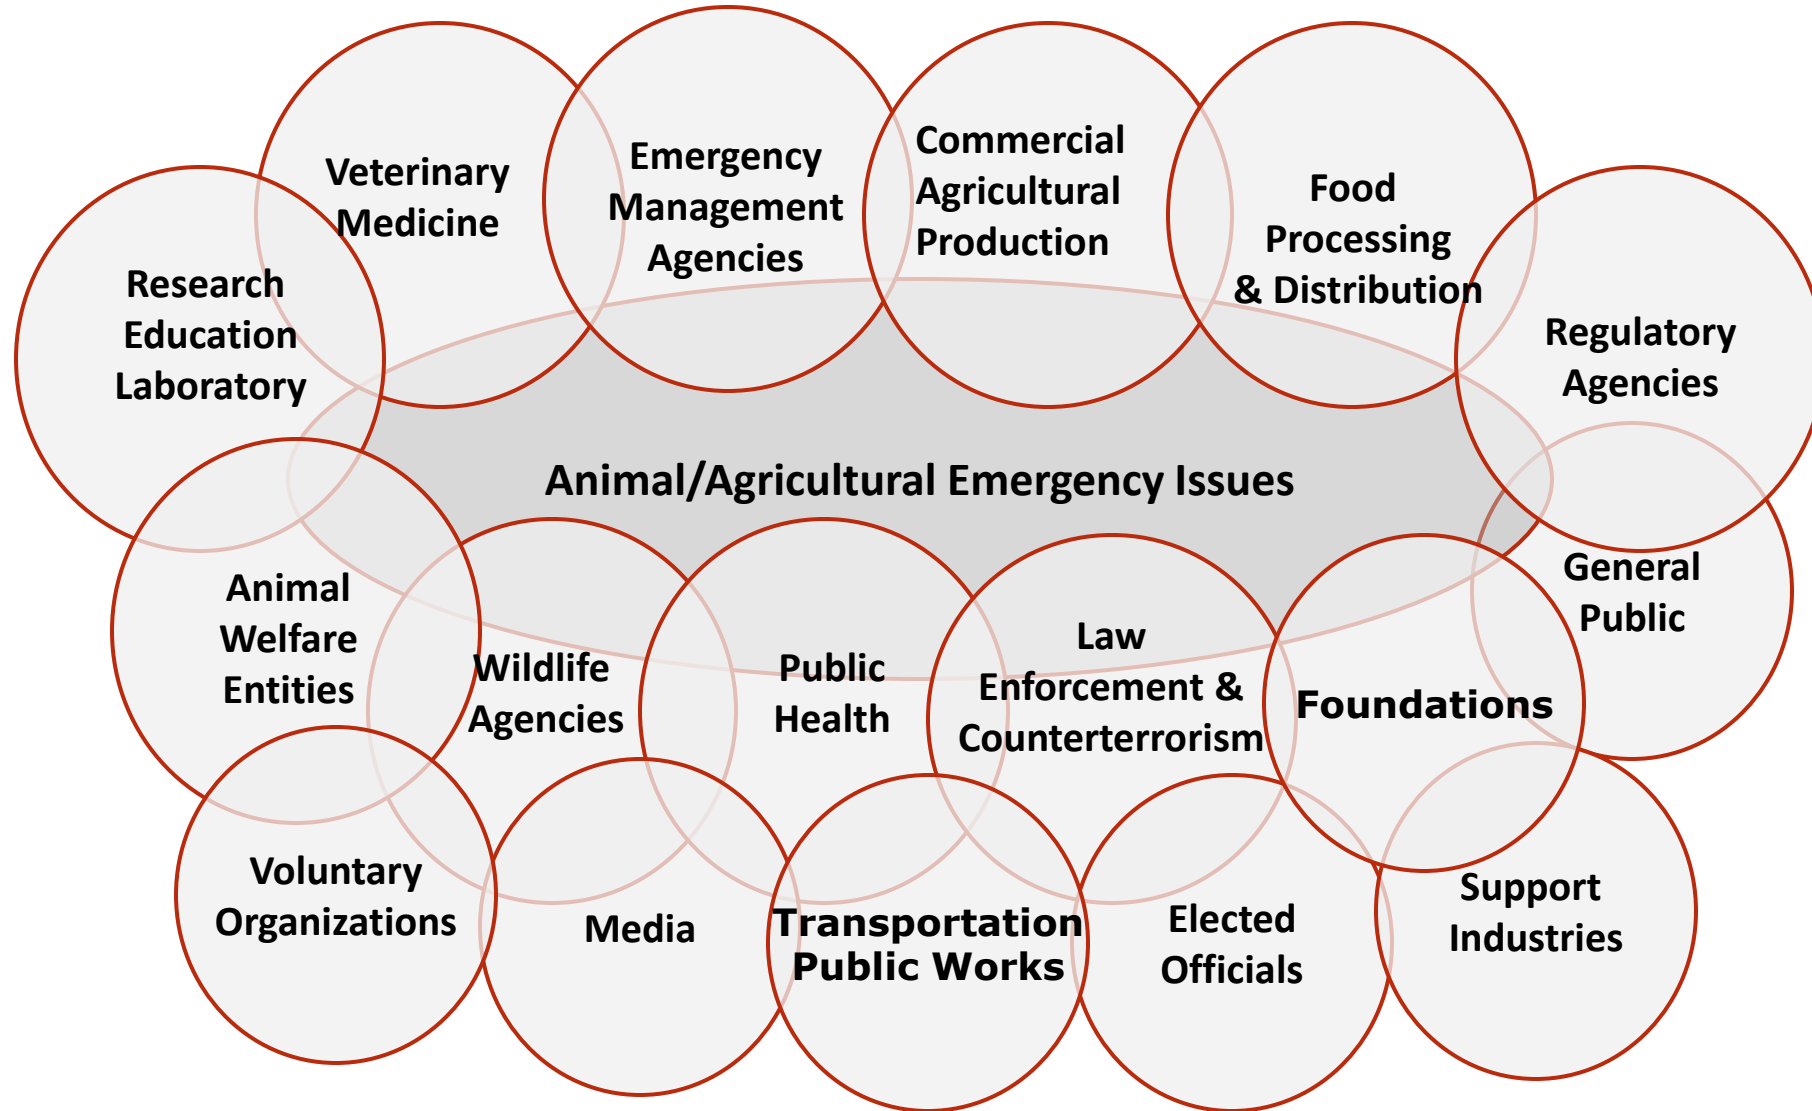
Veterinary Medicine

Emergency Management Agencies

Commercial Agricultural Production

Food Processing & Distribution

Research Education Laboratory

Regulatory Agencies

Animal/Agricultural Emergency Issues

General Public

Animal Welfare Entities

Wildlife Agencies

Public Health

Law Enforcement & Counterterrorism

Foundations

Voluntary Organizations

Media

Transportation Public Works

Elected Officials

Support Industries